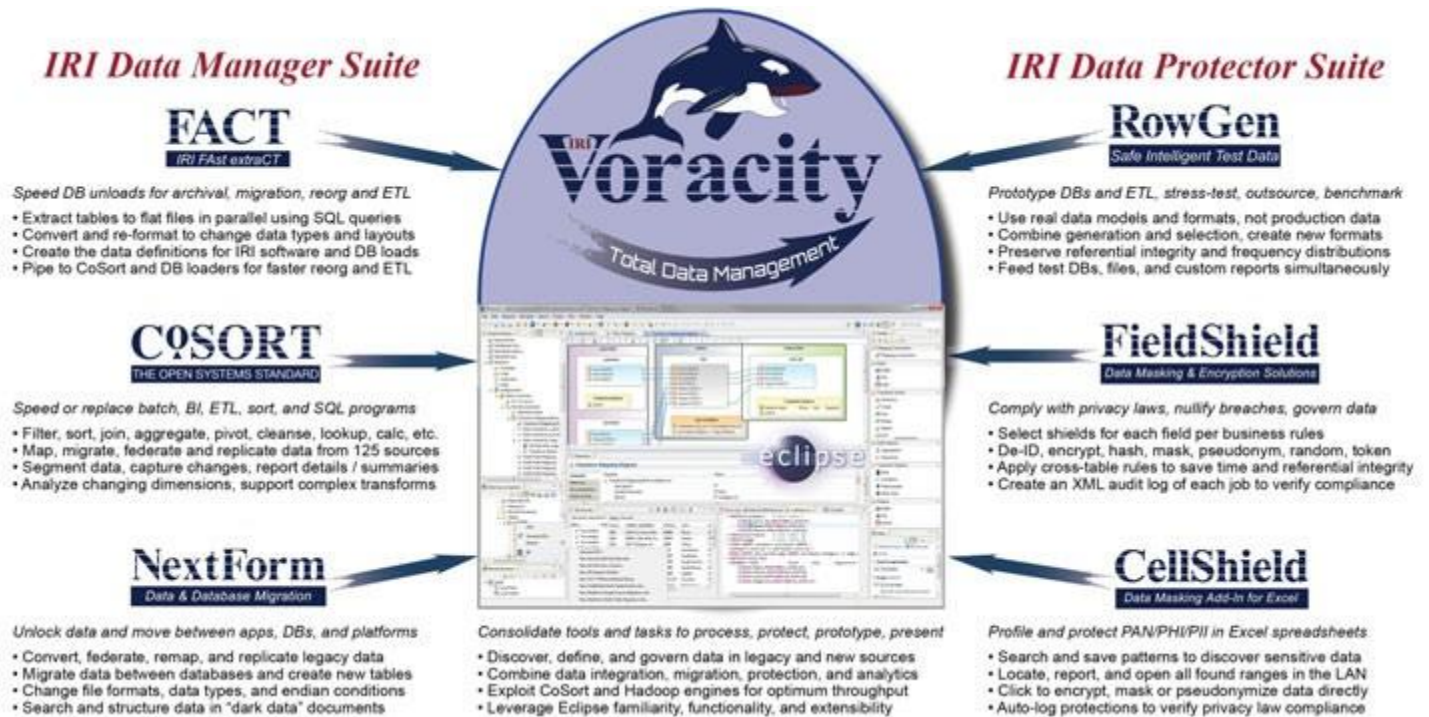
IRI Data Manager Suite

IRI Data Protector Suite

IRI Voracity

Total Data Management

FACT
IRI FAst extraCT

Speed DB unloads for archival, migration, reorg and ETL
• Extract tables to flat files in parallel using SQL queries
• Convert and re-format to change data types and layouts
• Create the data definitions for IRI software and DB loads
• Pipe to CoSort and DB loaders for faster reorg and ETL

CoSORT
THE OPEN SYSTEMS STANDARD

Speed or replace batch, BI, ETL, sort, and SQL programs
• Filter, sort, join, aggregate, pivot, cleanse, lookup, calc, etc.
• Map, migrate, federate and replicate data from 125 sources
• Segment data, capture changes, report details / summaries
• Analyze changing dimensions, support complex transforms

NextForm
Data & Database Migration

Unlock data and move between apps, DBs, and platforms
• Convert, federate, remap, and replicate legacy data
• Migrate data between databases and create new tables
• Change file formats, data types, and endian conditions
• Search and structure data in "dark data" documents

RowGen
Safe Intelligent Test Data

Prototype DBs and ETL, stress-test, outsource, benchmark
• Use real data models and formats, not production data
• Combine generation and selection, create new formats
• Preserve referential integrity and frequency distributions
• Feed test DBs, files, and custom reports simultaneously

FieldShield
Data Masking & Encryption Solutions

Comply with privacy laws, nullify breaches, govern data
• Select shields for each field per business rules
• De-ID, encrypt, hash, mask, pseudonym, random, token
• Apply cross-table rules to save time and referential integrity
• Create an XML audit log of each job to verify compliance

eclipse

CellShield
Data Masking Add-In for Excel

Profile and protect PAN/PHI/PII in Excel spreadsheets
• Search and save patterns to discover sensitive data
• Locate, report, and open all found ranges in the LAN
• Click to encrypt, mask or pseudonymize data directly
• Auto-log protections to verify privacy law compliance

Consolidate tools and tasks to process, protect, prototype, present
• Discover, define, and govern data in legacy and new sources
• Combine data integration, migration, protection, and analytics
• Exploit CoSort and Hadoop engines for optimum throughput
• Leverage Eclipse familiarity, functionality, and extensibility